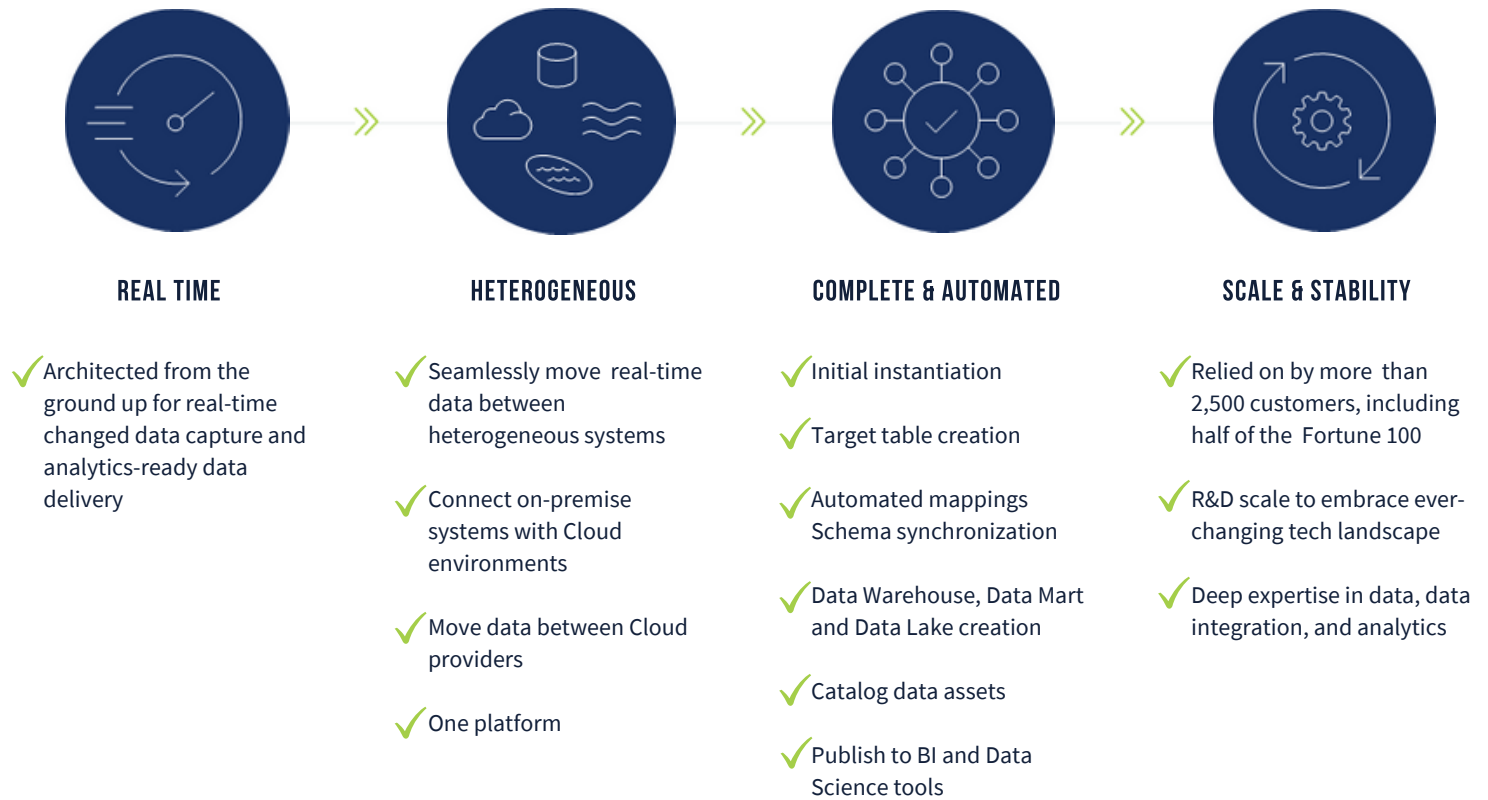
REAL TIME

Architected from the ground up for real-time changed data capture and analytics-ready data delivery

HETEROGENEOUS

Seamlessly move real-time data between heterogeneous systems

Connect on-premise systems with Cloud environments

Move data between Cloud providers

One platform

COMPLETE & AUTOMATED

Initial instantiation

Target table creation

Automated mappings Schema synchronization

Data Warehouse, Data Mart and Data Lake creation

Catalog data assets

Publish to BI and Data Science tools

SCALE & STABILITY

Relied on by more than 2,500 customers, including half of the Fortune 100

R&D scale to embrace ever-changing tech landscape

Deep expertise in data, data integration, and analytics